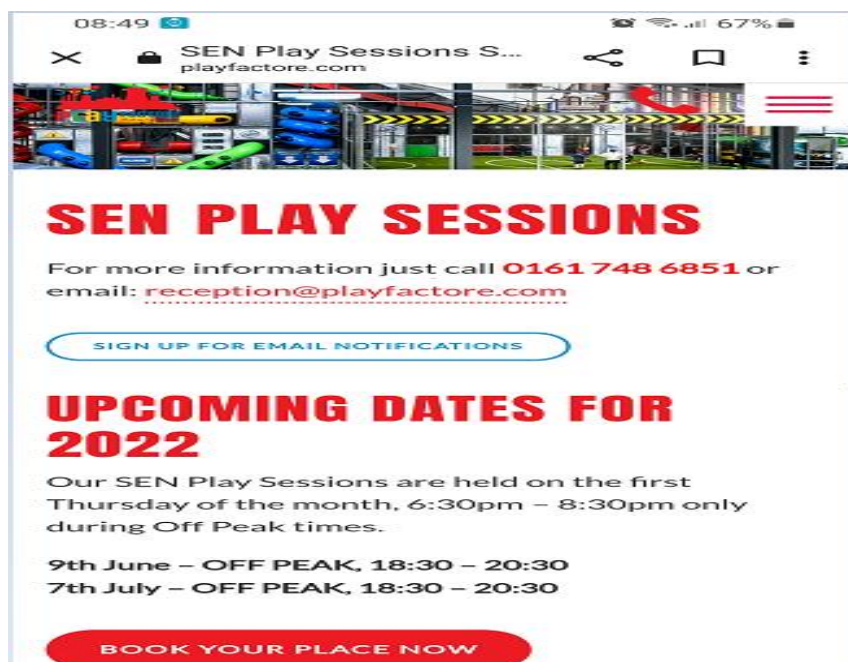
08:49

67%

SEN Play Sessions S...
playfactore.com

SEN PLAY SESSIONS

For more information just call 0161 748 6851 or email: reception@playfactore.com

SIGN UP FOR EMAIL NOTIFICATIONS

UPCOMING DATES FOR 2022

Our SEN Play Sessions are held on the first Thursday of the month, 6:30pm – 8:30pm only during Off Peak times.

9th June – OFF PEAK, 18:30 – 20:30
7th July – OFF PEAK, 18:30 – 20:30

BOOK YOUR PLACE NOW